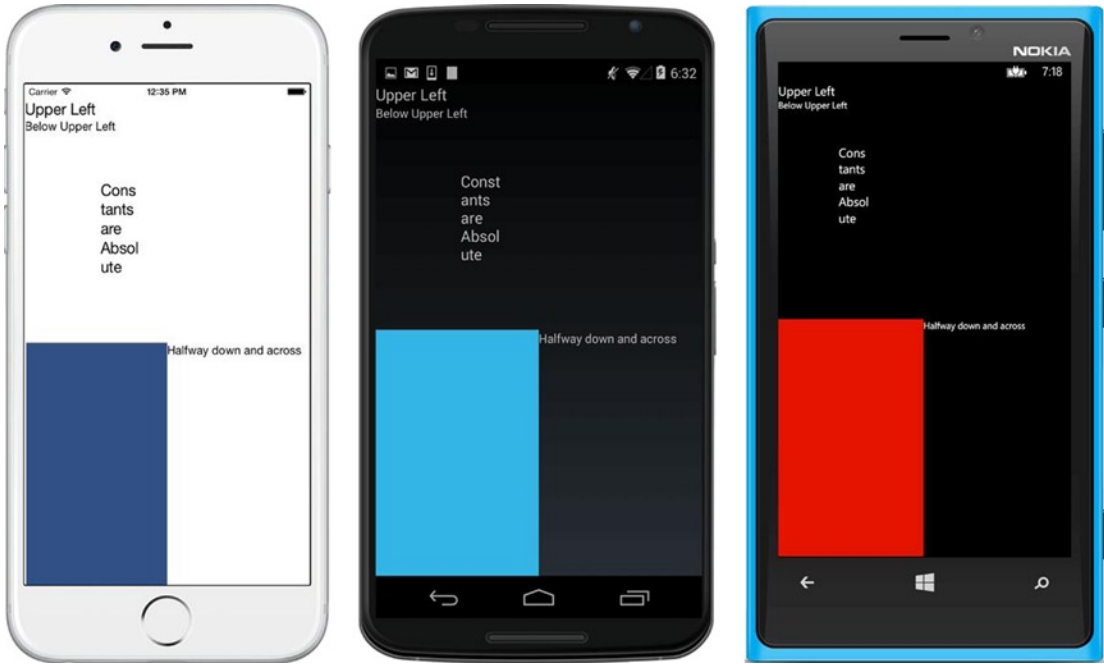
Carrier
12:35 PM
Upper Left
Below Upper Left
Cons
tants
are
Absol
ute
Halfway down and across

6:32
Upper Left
Below Upper Left
Const
ants
are
Absol
ute
Halfway down and across

NOKIA
7:18
Upper Left
Below Upper Left
Cons
tants
are
Absol
ute
Halfway down and across